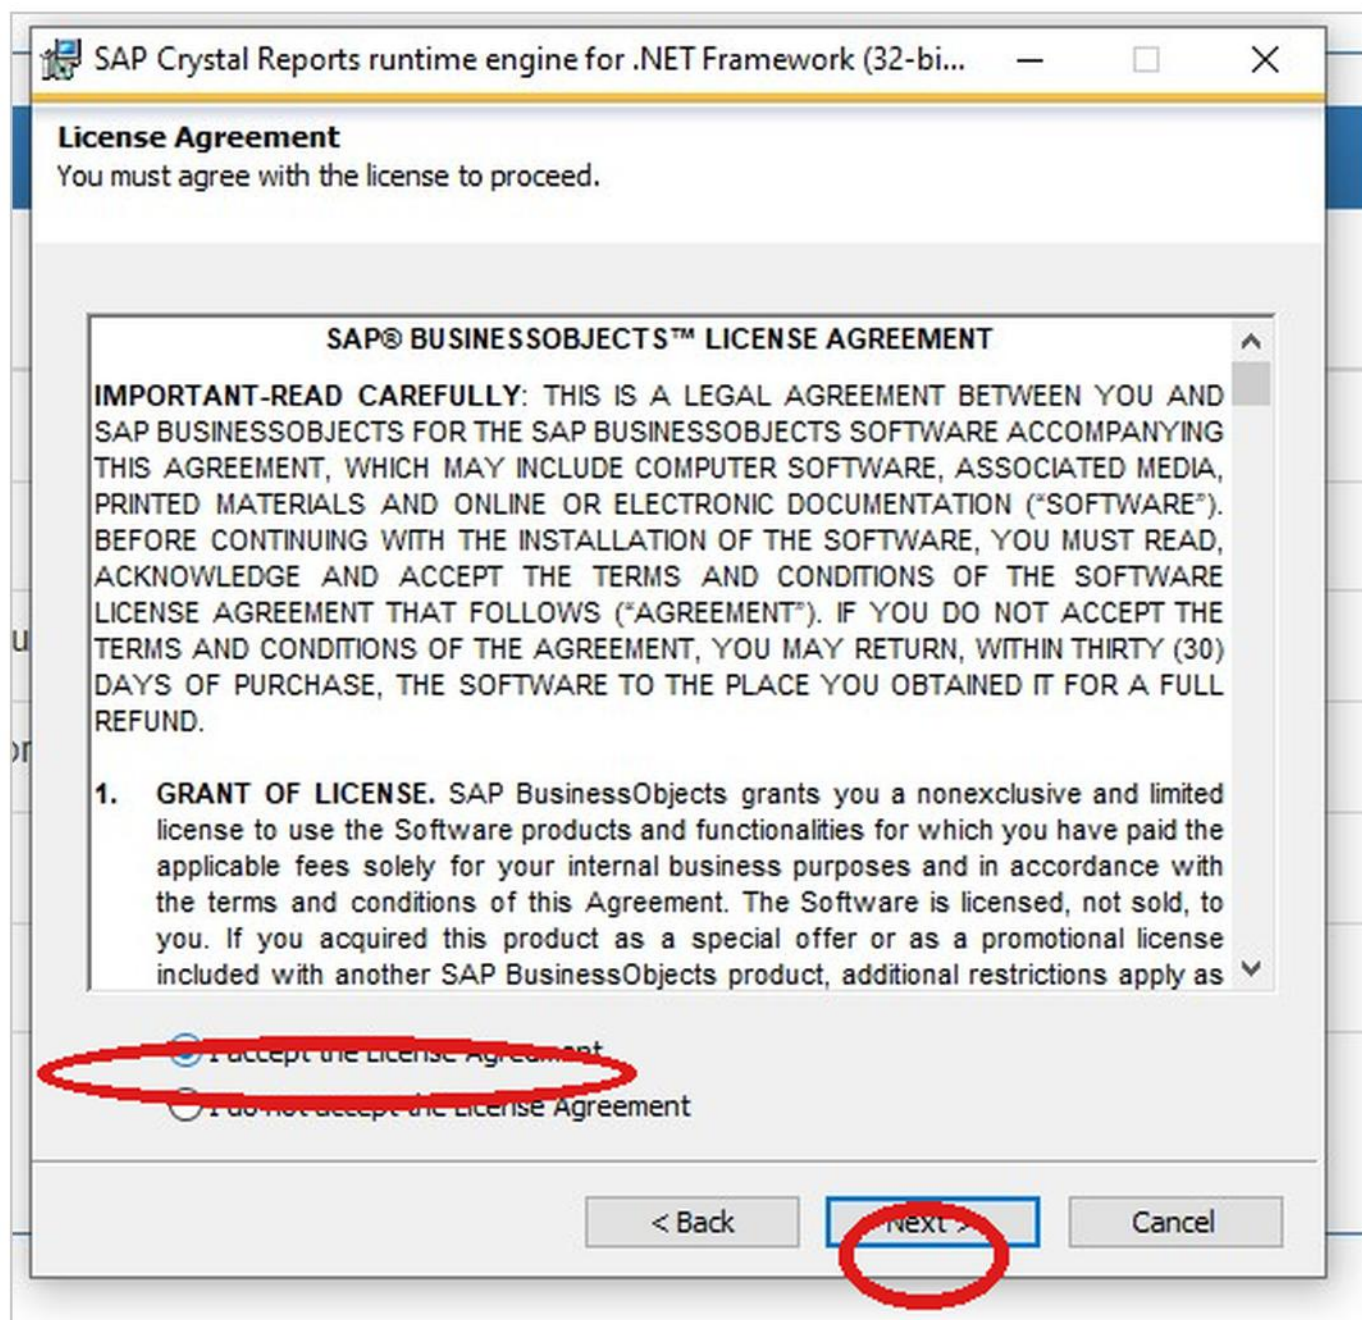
SAP Crystal Reports runtime engine for .NET Framework (32-bi...

License Agreement
You must agree with the license to proceed.

SAP® BUSINESSOBJECTS™ LICENSE AGREEMENT

IMPORTANT-READ CAREFULLY: THIS IS A LEGAL AGREEMENT BETWEEN YOU AND SAP BUSINESSOBJECTS FOR THE SAP BUSINESSOBJECTS SOFTWARE ACCOMPANYING THIS AGREEMENT, WHICH MAY INCLUDE COMPUTER SOFTWARE, ASSOCIATED MEDIA, PRINTED MATERIALS AND ONLINE OR ELECTRONIC DOCUMENTATION ("SOFTWARE"). BEFORE CONTINUING WITH THE INSTALLATION OF THE SOFTWARE, YOU MUST READ, ACKNOWLEDGE AND ACCEPT THE TERMS AND CONDITIONS OF THE SOFTWARE LICENSE AGREEMENT THAT FOLLOWS ("AGREEMENT"). IF YOU DO NOT ACCEPT THE TERMS AND CONDITIONS OF THE AGREEMENT, YOU MAY RETURN, WITHIN THIRTY (30) DAYS OF PURCHASE, THE SOFTWARE TO THE PLACE YOU OBTAINED IT FOR A FULL REFUND.

1. GRANT OF LICENSE. SAP BusinessObjects grants you a nonexclusive and limited license to use the Software products and functionalities for which you have paid the applicable fees solely for your internal business purposes and in accordance with the terms and conditions of this Agreement. The Software is licensed, not sold, to you. If you acquired this product as a special offer or as a promotional license included with another SAP BusinessObjects product, additional restrictions apply as

I accept the License Agreement
I do not accept the License Agreement

< Back
Next >
Cancel